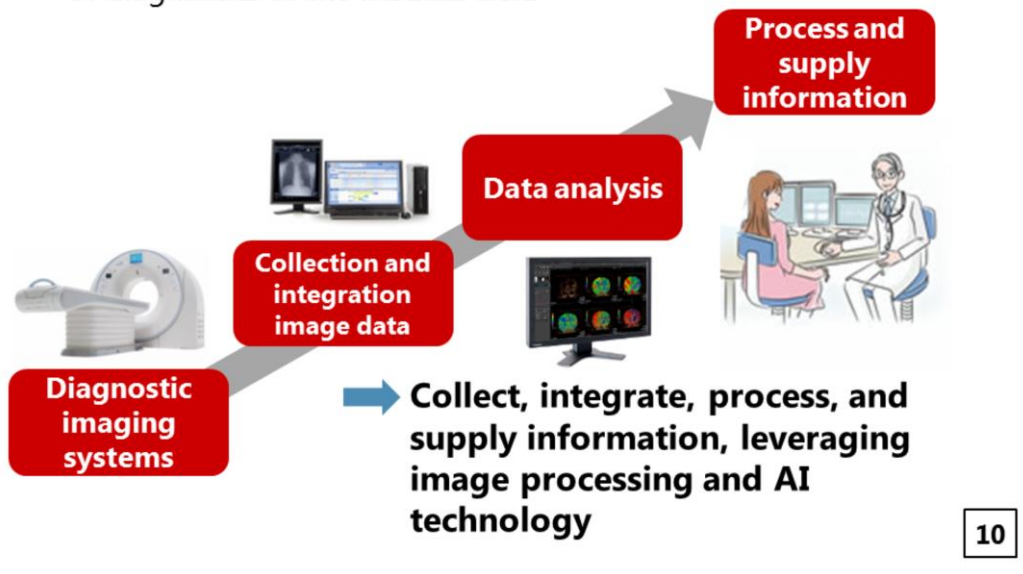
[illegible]

Process and supply information

Data analysis

Collection and integration image data

Diagnostic imaging systems

Collect, integrate, process, and supply information, leveraging image processing and AI technology

10